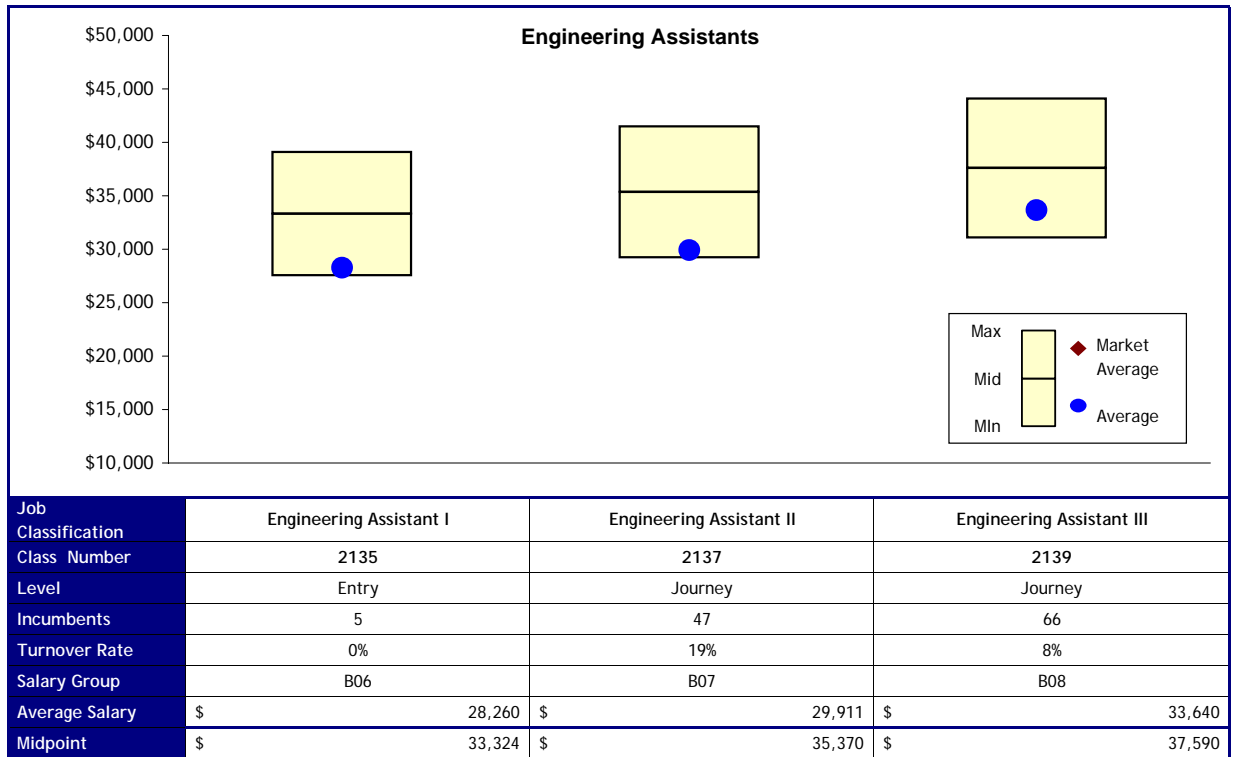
Engineering Assistants

$50,000
$45,000
$40,000
$35,000
$30,000
$25,000
$20,000
$15,000
$10,000

Max
Mid
MIn
Market Average
Average

| Job Classification | Engineering Assistant I | Engineering Assistant II | Engineering Assistant III |
|---|---|---|---|
| Class Number | 2135 | 2137 | 2139 |
| Level | Entry | Journey | Journey |
| Incumbents | 5 | 47 | 66 |
| Turnover Rate | 0% | 19% | 8% |
| Salary Group | B06 | B07 | B08 |
| Average Salary | $ 28,260 | $ 29,911 | $ 33,640 |
| Midpoint | $ 33,324 | $ 35,370 | $ 37,590 |